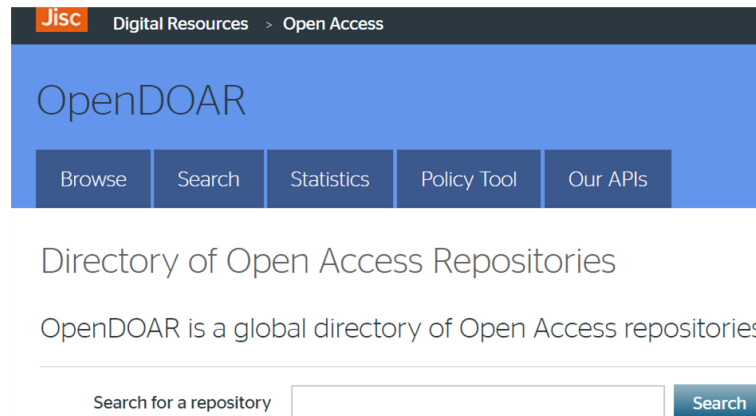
Jisc Digital Resources > Open Access

OpenDOAR

Browse Search Statistics Policy Tool Our APIs

Directory of Open Access Repositories

OpenDOAR is a global directory of Open Access repositorie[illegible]

Search for a repository

Search